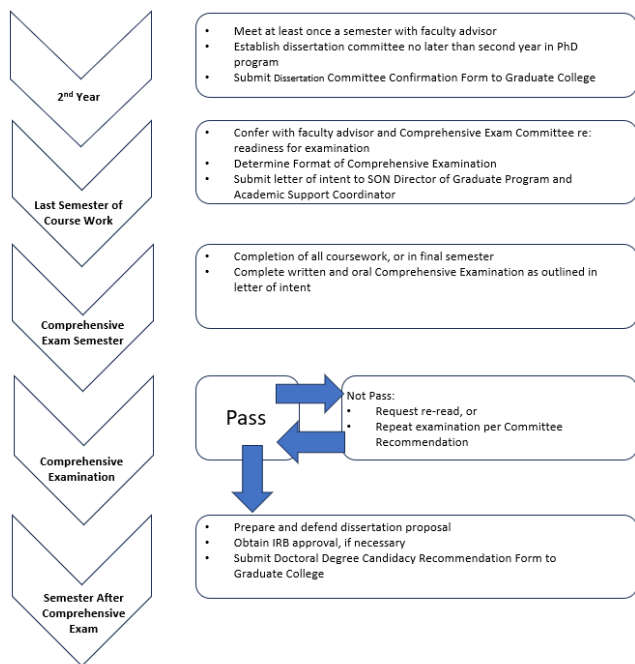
2nd Year

- Meet at least once a semester with faculty advisor
- Establish dissertation committee no later than second year in PhD program
- Submit Dissertation Committee Confirmation Form to Graduate College

Last Semester of Course Work

- Confer with faculty advisor and Comprehensive Exam Committee re: readiness for examination
- Determine Format of Comprehensive Examination
- Submit letter of intent to SON Director of Graduate Program and Academic Support Coordinator

Comprehensive Exam Semester

- Completion of all coursework, or in final semester
- Complete written and oral Comprehensive Examination as outlined in letter of intent

Comprehensive Examination

Pass

Not Pass:
- Request re-read, or
- Repeat examination per Committee Recommendation

Semester After Comprehensive Exam

- Prepare and defend dissertation proposal
- Obtain IRB approval, if necessary
- Submit Doctoral Degree Candidacy Recommendation Form to Graduate College